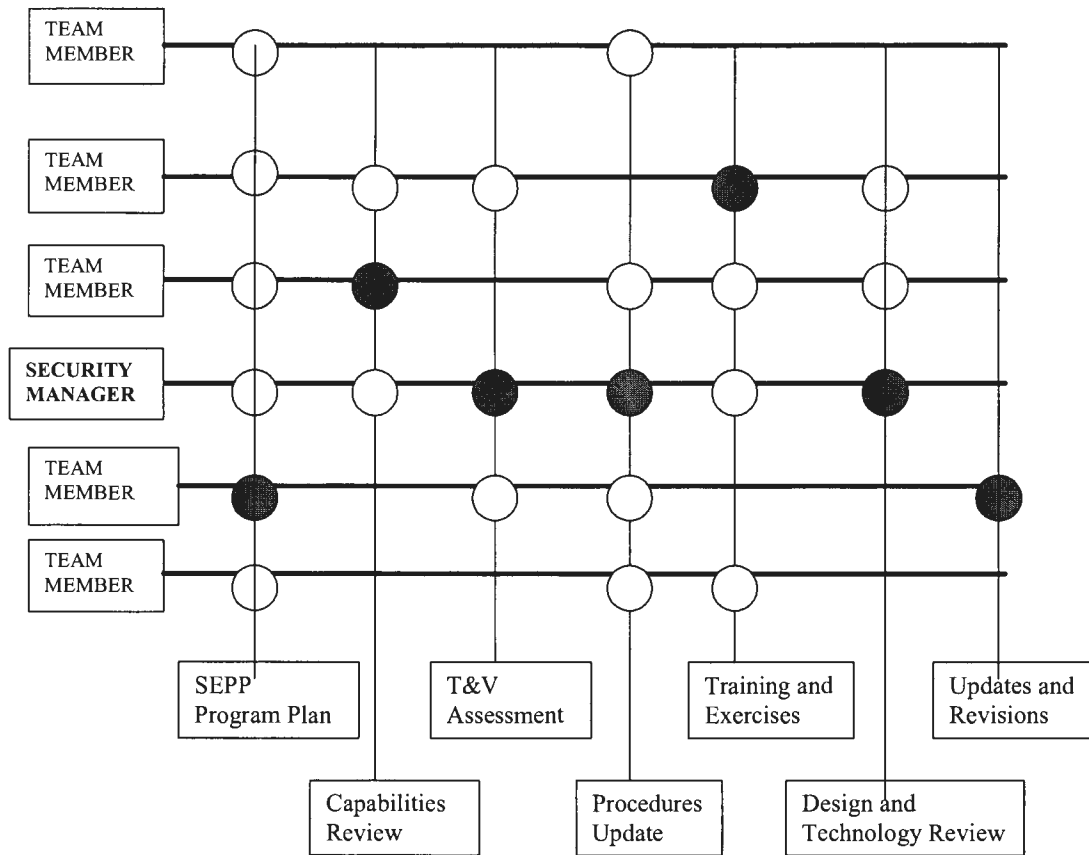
TEAM MEMBER

TEAM MEMBER

TEAM MEMBER

SECURITY MANAGER

TEAM MEMBER

TEAM MEMBER

SEPP Program Plan

T&V Assessment

Training and Exercises

Updates and Revisions

Capabilities Review

Procedures Update

Design and Technology Review